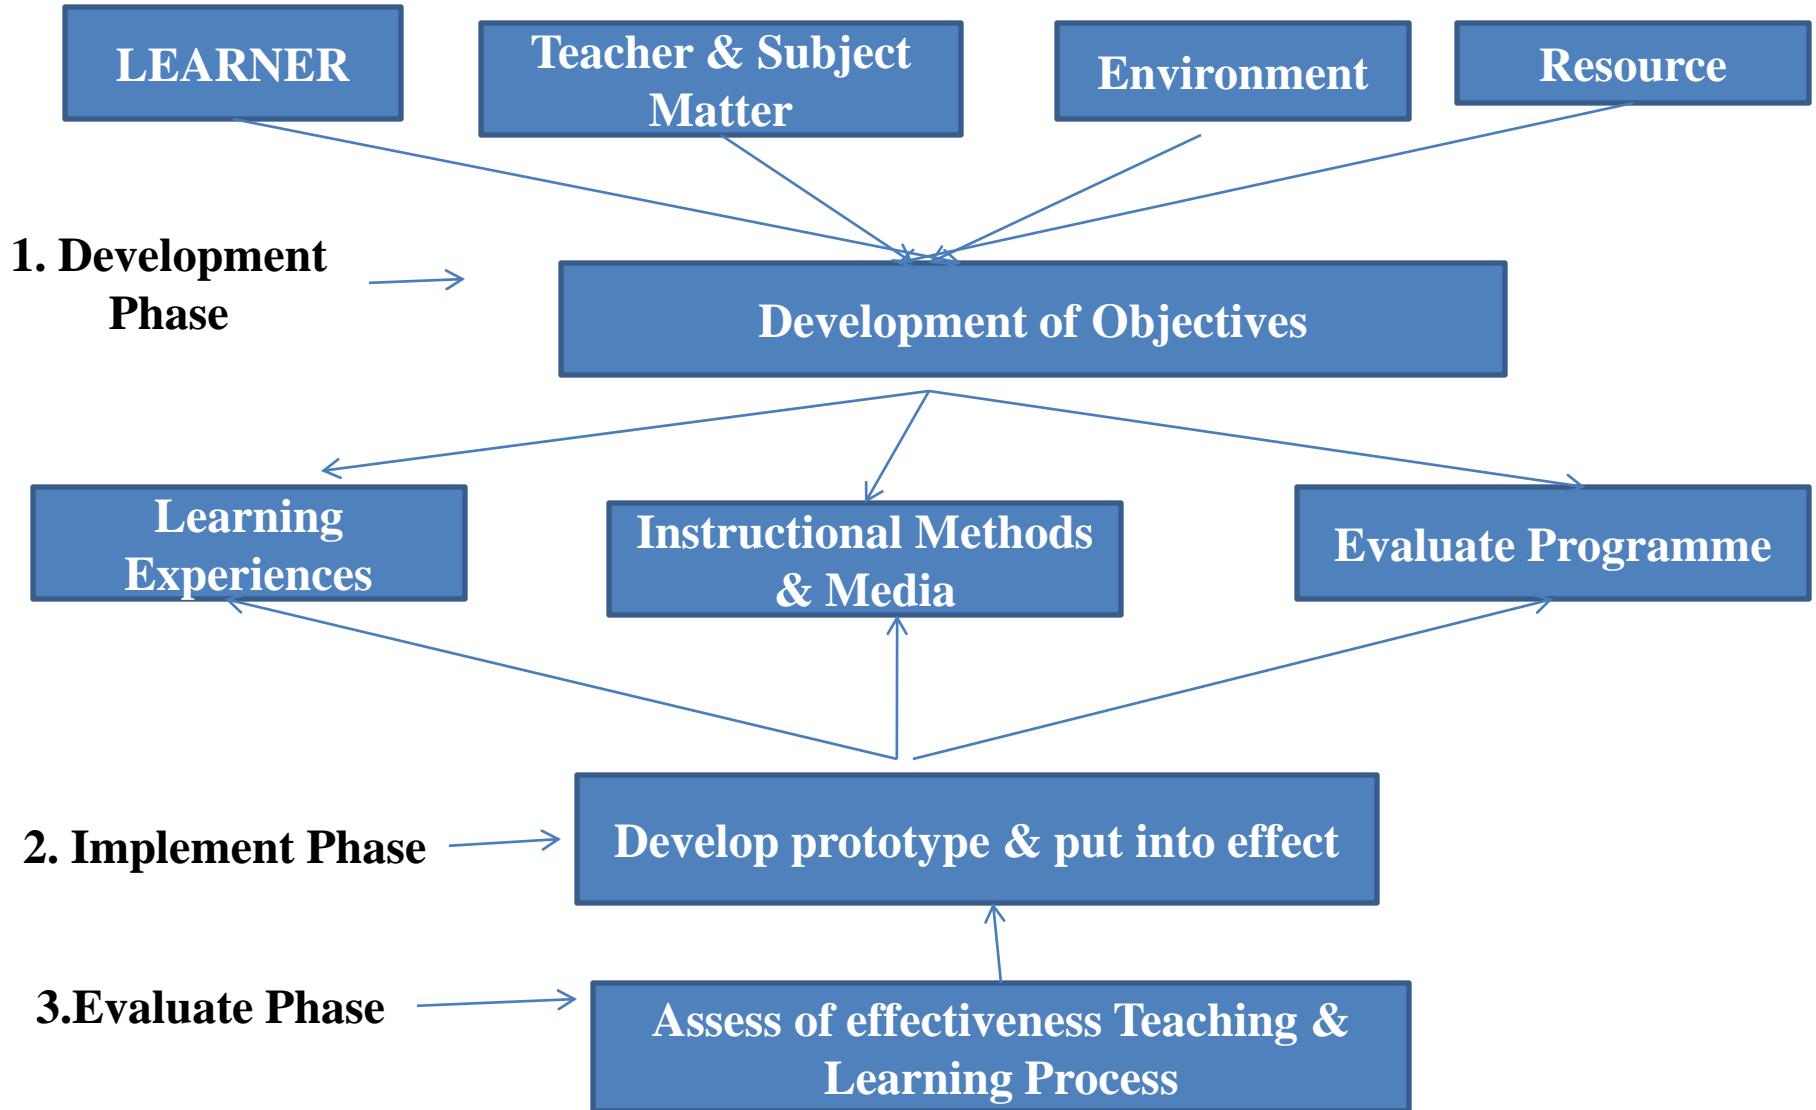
LEARNER

Teacher & Subject Matter

Environment

Resource

1. Development Phase

Development of Objectives

Learning Experiences

Instructional Methods & Media

Evaluate Programme

2. Implement Phase

Develop prototype & put into effect

3.Evaluate Phase

Assess of effectiveness Teaching & Learning Process